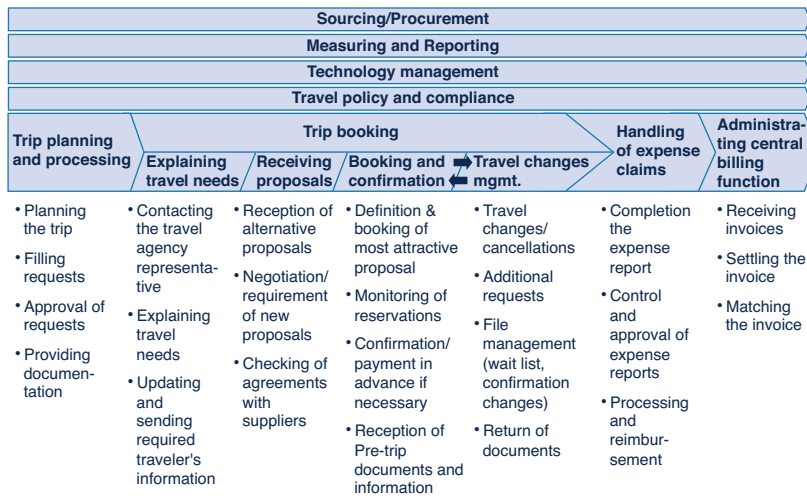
Sourcing/Procurement

Measuring and Reporting

Technology management

Travel policy and compliance

Trip planning and processing

Trip booking

Explaining travel needs

Receiving proposals

Booking and confirmation

Travel changes mgmt.

Handling of expense claims

Administrating central billing function

• Planning the trip
• Filling requests
• Approval of requests
• Providing documentation

• Contacting the travel agency representative
• Explaining travel needs
• Updating and sending required traveler's information

• Reception of alternative proposals
• Negotiation/ requirement of new proposals
• Checking of agreements with suppliers

• Definition & booking of most attractive proposal
• Monitoring of reservations
• Confirmation/ payment in advance if necessary
• Reception of Pre-trip documents and information

• Travel changes/ cancellations
• Additional requests
• File management (wait list, confirmation changes)
• Return of documents

• Completion the expense report
• Control and approval of expense reports
• Processing and reimbursement

• Receiving invoices
• Settling the invoice
• Matching the invoice